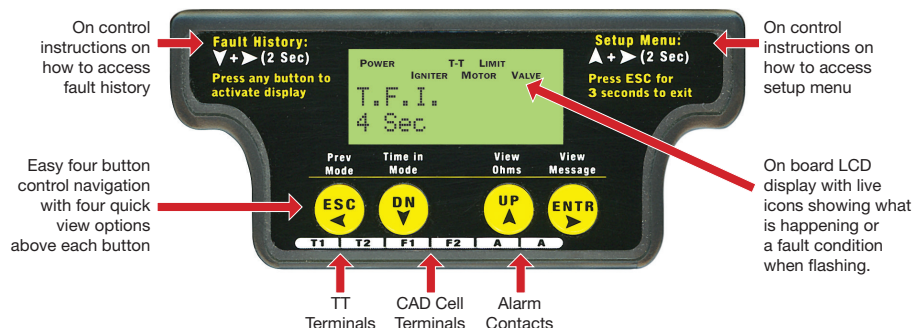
On control instructions on how to access fault history

Fault History:
▼ + ➤ (2 Sec)
Press any button to activate display

Power   Igniter   T-T Motor   Limit Valve
T.F.I.
4 Sec

Setup Menu:
▲ + ➤ (2 Sec)
Press ESC for 3 seconds to exit

On control instructions on how to access setup menu

Easy four button control navigation with four quick view options above each button

Prev Mode   Time in Mode   View Ohms   View Message

ESC   DN   UP   ENTR

T1 | T2 | F1 | F2 | A | A

On board LCD display with live icons showing what is happening or a fault condition when flashing.

TT Terminals   CAD Cell Terminals   Alarm Contacts